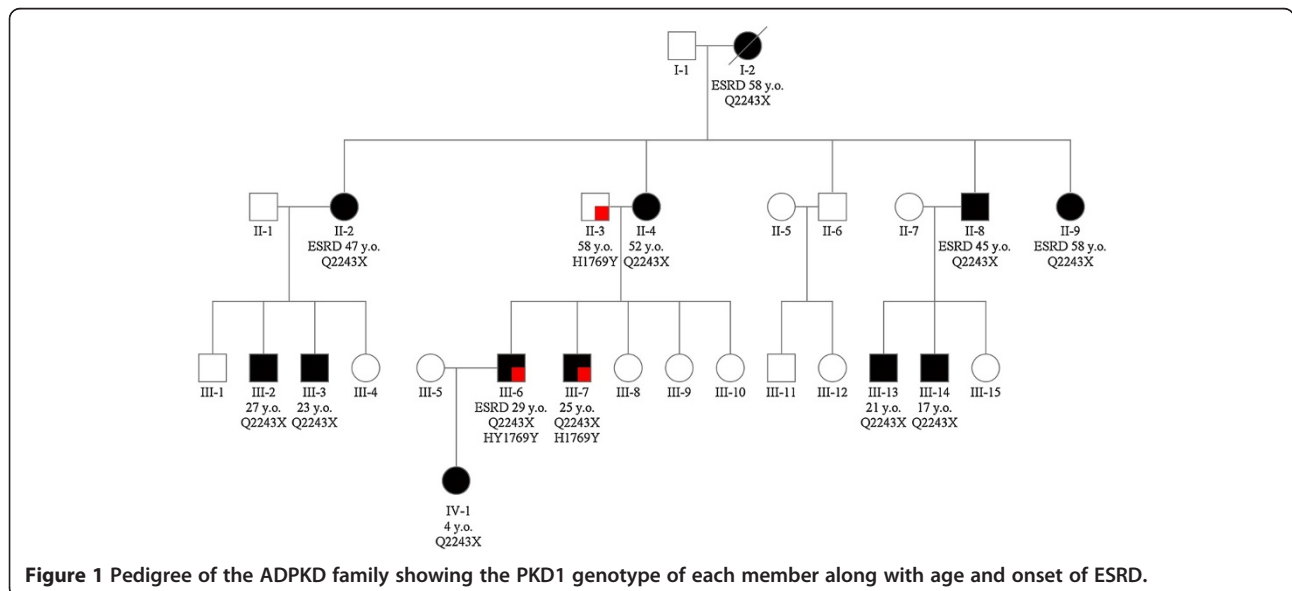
I-1

I-2
ESRD 58 y.o.
Q2243X

II-1

II-2
ESRD 47 y.o.
Q2243X

II-3
58 y.o.
H1769Y

II-4
52 y.o.
Q2243X

II-5

II-6

II-7

II-8
ESRD 45 y.o.
Q2243X

II-9
ESRD 58 y.o.
Q2243X

III-1

III-2
27 y.o.
Q2243X

III-3
23 y.o.
Q2243X

III-4

III-5

III-6
ESRD 29 y.o.
Q2243X
HY1769Y

III-7
25 y.o.
Q2243X
H1769Y

III-8

III-9

III-10

III-11

III-12

III-13
21 y.o.
Q2243X

III-14
17 y.o.
Q2243X

III-15

IV-1
4 y.o.
Q2243X

**Figure 1** Pedigree of the ADPKD family showing the PKD1 genotype of each member along with age and onset of ESRD.